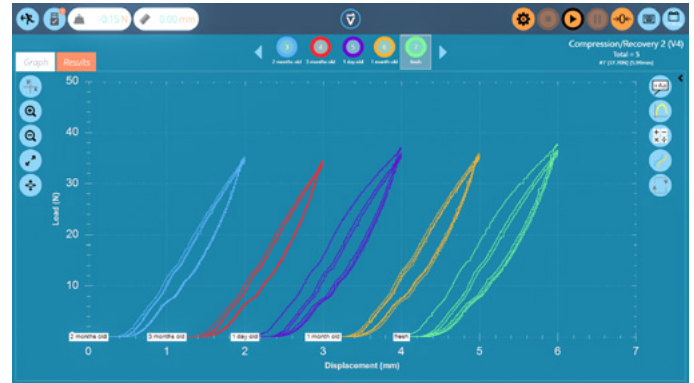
-0.15 N
0.00 mm

2 months old
3 months old
1 day old
1 month old
fresh

Compression/Recovery 2 (V4)
Total = 5
#7 [37.70N] [5.99mm]

Graph
Results

50
40
30
20
10
0
Load (N)

2 months old
3 months old
1 day old
1 month old
fresh

0
1
2
3
4
5
6
7
Displacement (mm)